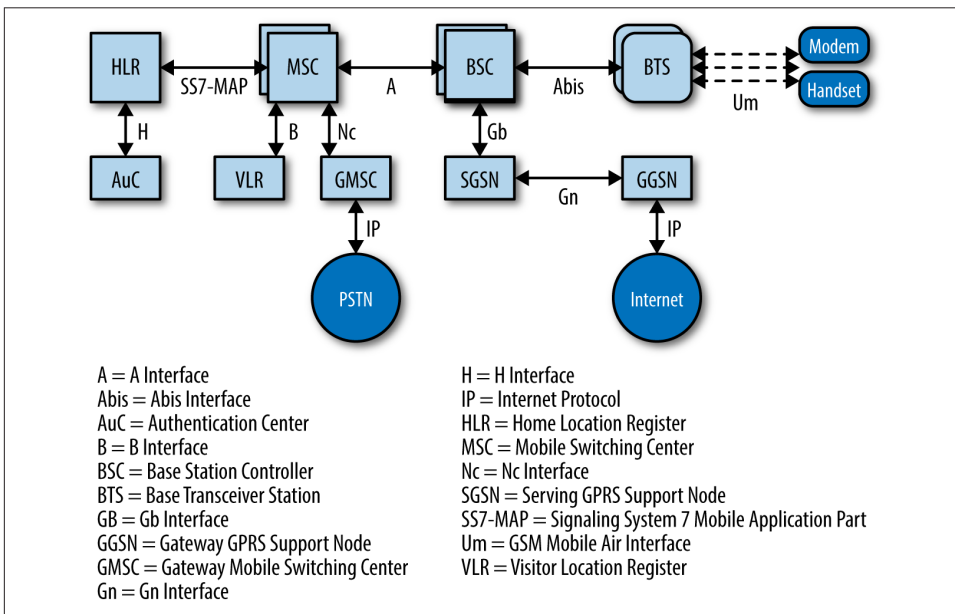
HLR
SS7-MAP
MSC
A
BSC
Abis
BTS
Modem
Handset
Um
H
B
Nc
Gb
AuC
VLR
GMSC
SGSN
Gn
GGSN
IP
IP
PSTN
Internet

A = A Interface
Abis = Abis Interface
AuC = Authentication Center
B = B Interface
BSC = Base Station Controller
BTS = Base Transceiver Station
GB = Gb Interface
GGSN = Gateway GPRS Support Node
GMSC = Gateway Mobile Switching Center
Gn = Gn Interface

H = H Interface
IP = Internet Protocol
HLR = Home Location Register
MSC = Mobile Switching Center
Nc = Nc Interface
SGSN = Serving GPRS Support Node
SS7-MAP = Signaling System 7 Mobile Application Part
Um = GSM Mobile Air Interface
VLR = Visitor Location Register